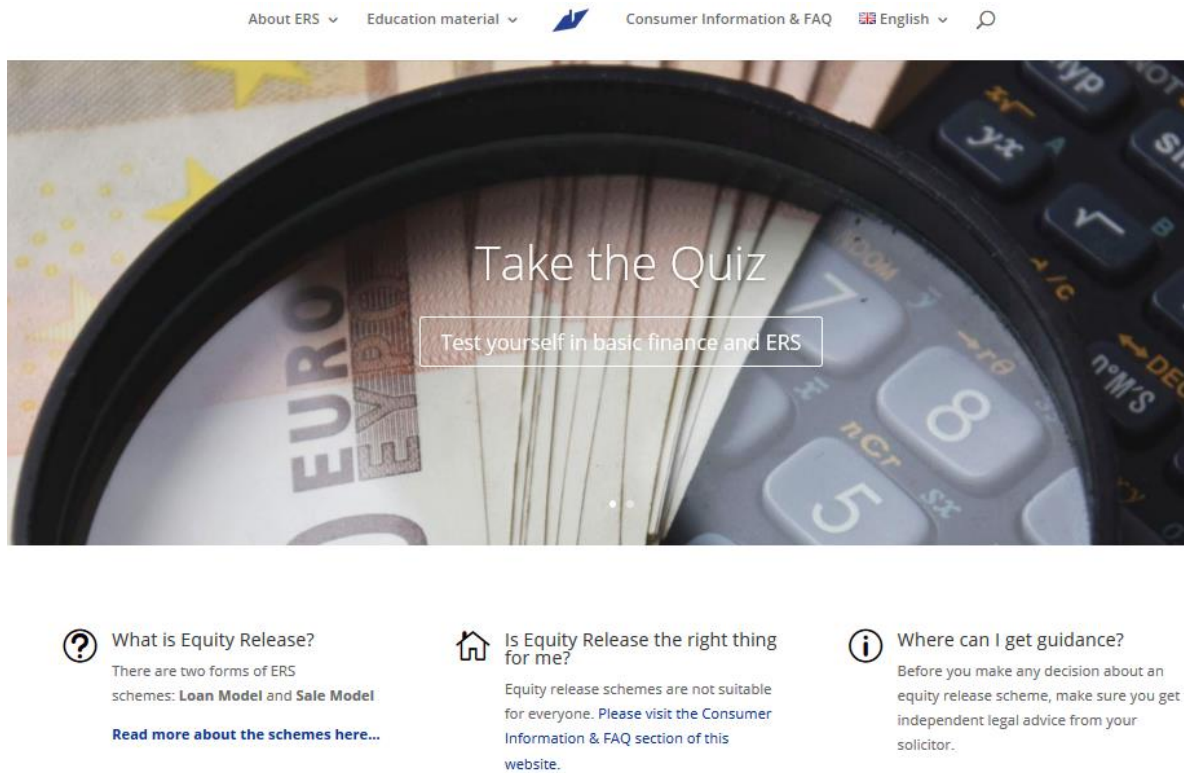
About ERS ⌄ Education material ⌄ Consumer Information & FAQ English ⌄

Take the Quiz

Test yourself in basic finance and ERS

What is Equity Release?

There are two forms of ERS schemes: **Loan Model** and **Sale Model**

**Read more about the schemes here...**

Is Equity Release the right thing for me?

Equity release schemes are not suitable for everyone. Please visit the Consumer Information & FAQ section of this website.

Where can I get guidance?

Before you make any decision about an equity release scheme, make sure you get independent legal advice from your solicitor.